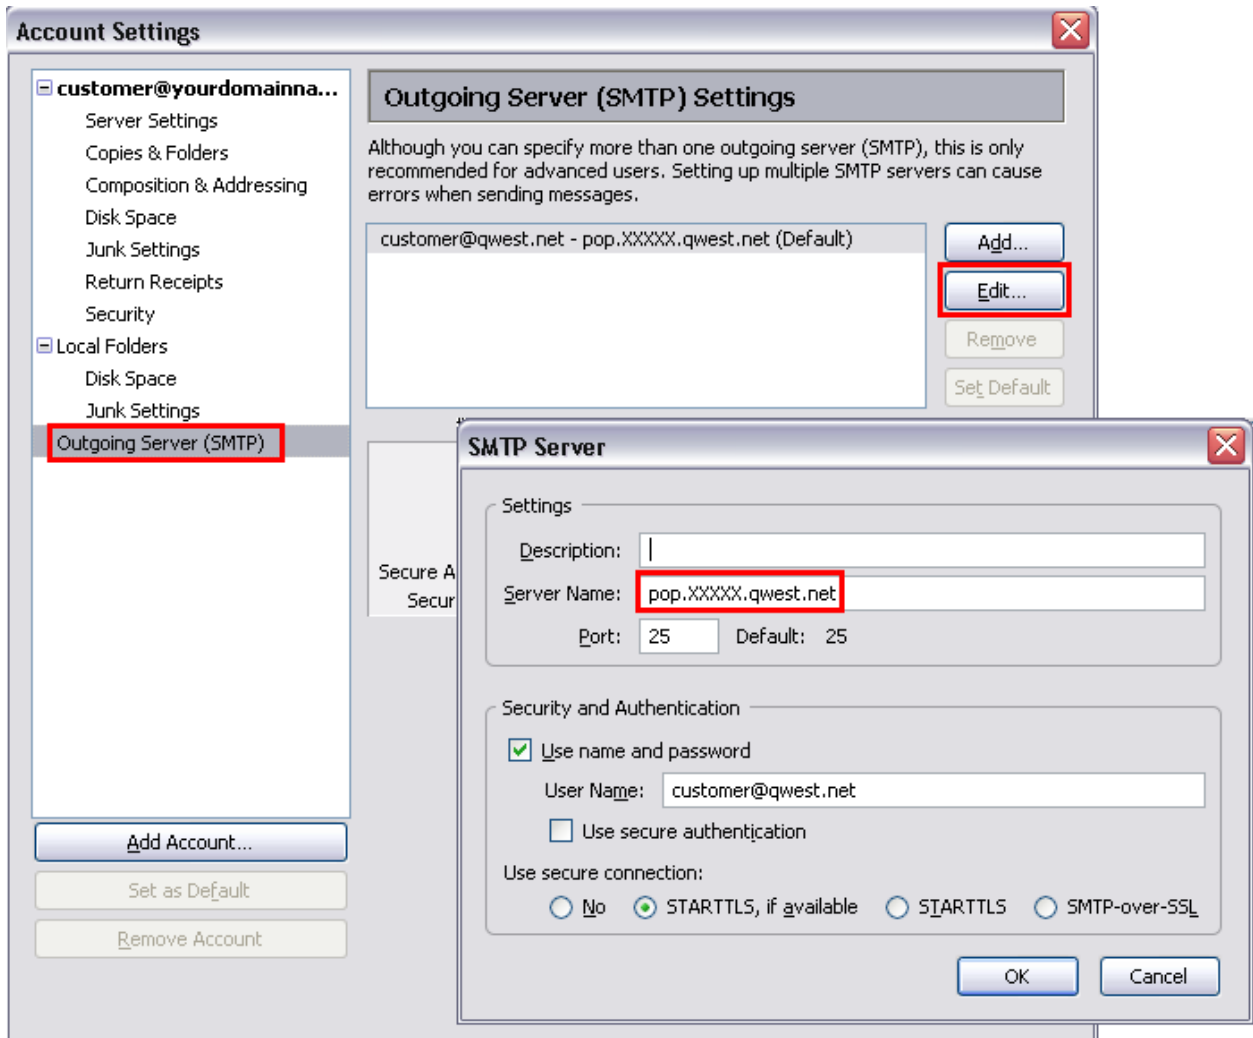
Account Settings

customer@yourdomainna...
Server Settings
Copies & Folders
Composition & Addressing
Disk Space
Junk Settings
Return Receipts
Security
Local Folders
Disk Space
Junk Settings
Outgoing Server (SMTP)

Add Account...
Set as Default
Remove Account

Outgoing Server (SMTP) Settings

Although you can specify more than one outgoing server (SMTP), this is only recommended for advanced users. Setting up multiple SMTP servers can cause errors when sending messages.

customer@qwest.net - pop.XXXXX.qwest.net (Default)

Add...
Edit...
Remove
Set Default

Secure A
Secur

SMTP Server

Settings
Description:
Server Name: pop.XXXXX.qwest.net
Port: 25 Default: 25

Security and Authentication
Use name and password
User Name: customer@qwest.net
Use secure authentication
Use secure connection:
No STARTTLS, if available STARTTLS SMTP-over-SSL

OK Cancel